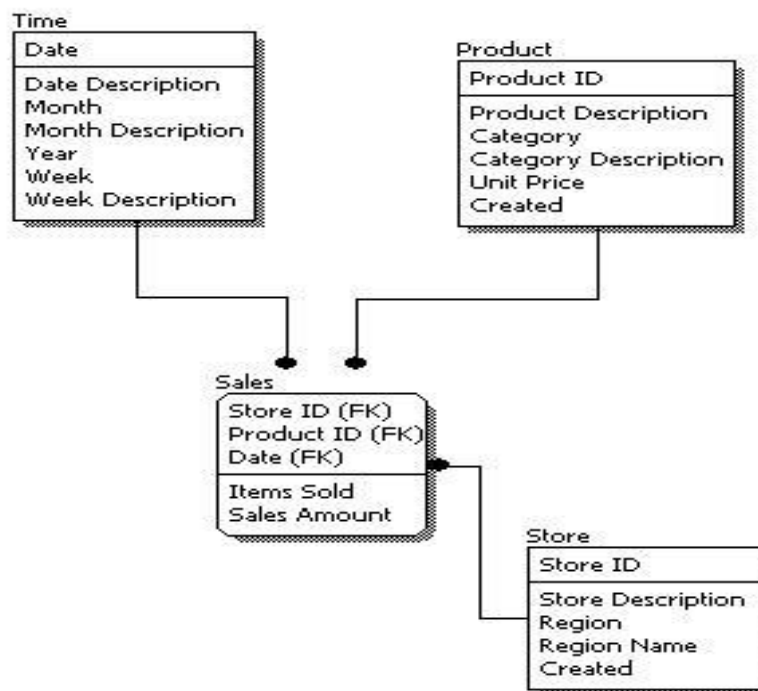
Time
Date
Date Description
Month
Month Description
Year
Week
Week Description

Product
Product ID
Product Description
Category
Category Description
Unit Price
Created

Sales
Store ID (FK)
Product ID (FK)
Date (FK)
Items Sold
Sales Amount

Store
Store ID
Store Description
Region
Region Name
Created